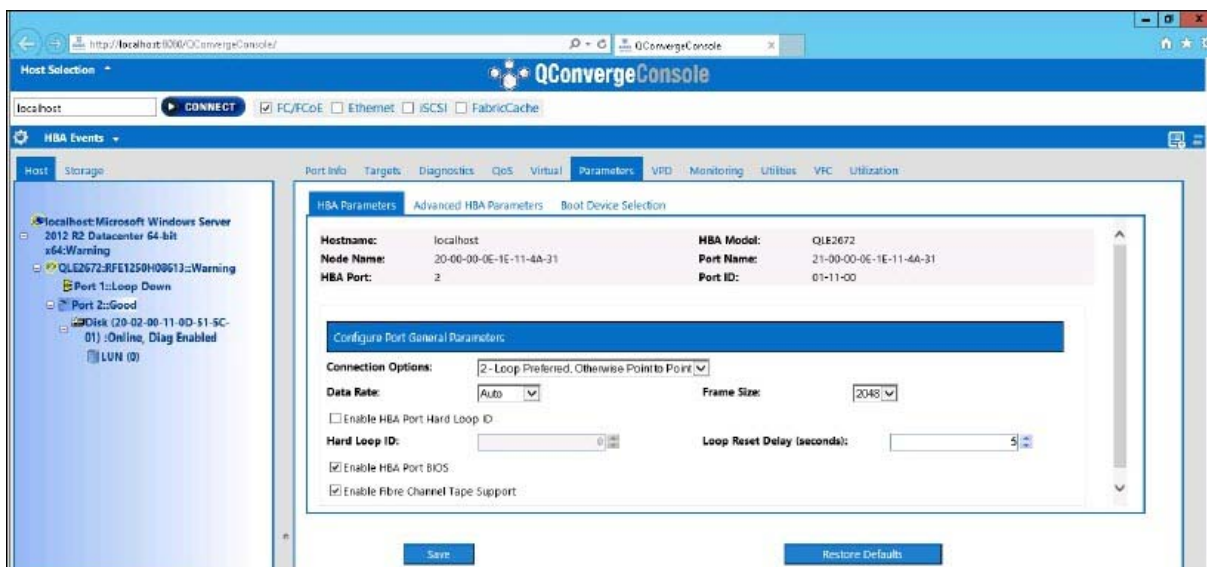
http://localhost:8080/QConvergeConsole/

QConvergeConsole

Host Selection

QConvergeConsole

localhost

CONNECT

FC/FCoE Ethernet iSCSI FabricCache

HBA Events

Host Storage

localhost:Microsoft Windows Server 2012 R2 Datacenter 64-bit x64:Warning
QLE2672:RFE1250H08613::Warning
Port 1::Loop Down
Port 2::Good
Disk (20-02-00-11-0D-51-5C-01) :Online, Diag Enabled
LUN (0)

Port Info Targets Diagnostics QoS Virtual Parameters VPD Monitoring Utilities VFC Utilization

HBA Parameters Advanced HBA Parameters Boot Device Selection

| Hostname: | localhost | HBA Model: | QLE2672 |
|---|---|---|---|
| Node Name: | 20-00-00-0E-1E-11-4A-31 | Port Name: | 21-00-00-0E-1E-11-4A-31 |
| HBA Port: | 2 | Port ID: | 01-11-00 |

Configure Port General Parameters

Connection Options: 2 - Loop Preferred, Otherwise Point to Point

Data Rate: Auto

Frame Size: 2048

Enable HBA Port Hard Loop ID

Hard Loop ID: 0

Loop Reset Delay (seconds): 5

Enable HBA Port BIOS

Enable Fibre Channel Tape Support

Save

Restore Defaults